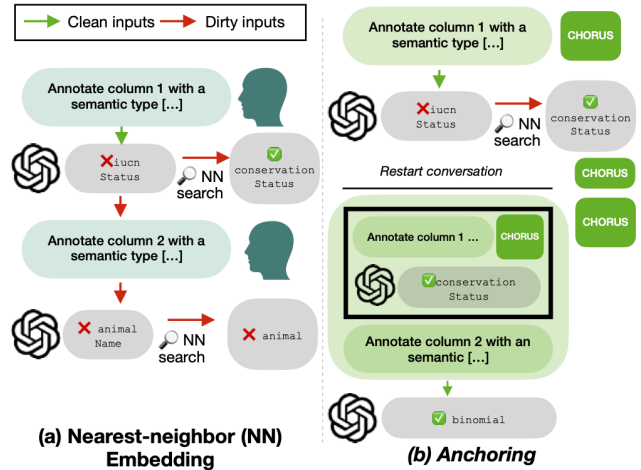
Clean inputs Dirty inputs

Annotate column 1 with a semantic type [...]

❌iucn Status

NN search

✅ conservation Status

Annotate column 2 with a semantic type [...]

❌ animal Name

NN search

❌ animal

(a) Nearest-neighbor (NN) Embedding

Annotate column 1 with a semantic type [...]

CHORUS

❌iucn Status

NN search

✅ conservation Status

Restart conversation

CHORUS

CHORUS

Annotate column 1 ...

CHORUS

✅conservation Status

Annotate column 2 with an semantic [...]

✅ binomial

(b) Anchoring